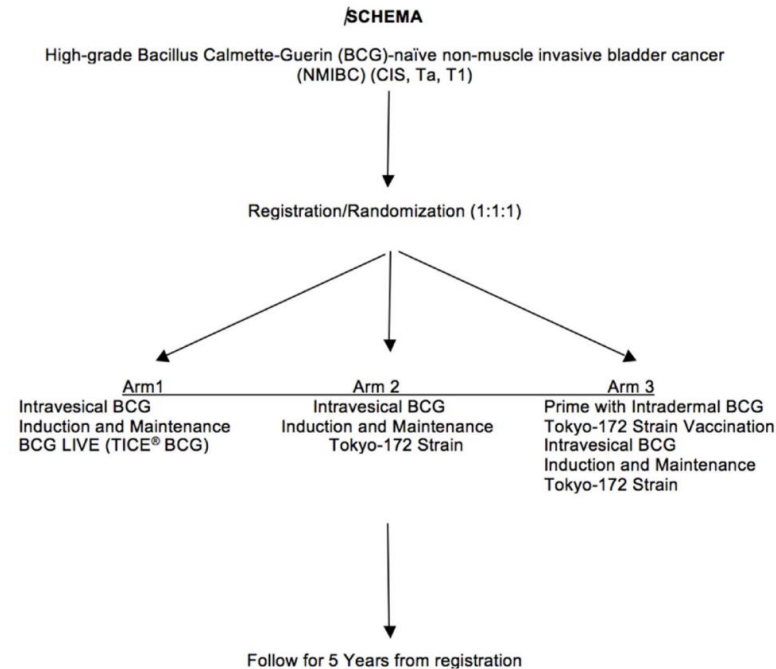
SCHEMA

High-grade Bacillus Calmette-Guerin (BCG)-naïve non-muscle invasive bladder cancer (NMIBC) (CIS, Ta, T1)

Registration/Randomization (1:1:1)

Arm1
Intravesical BCG
Induction and Maintenance
BCG LIVE (TICE® BCG)

Arm 2
Intravesical BCG
Induction and Maintenance
Tokyo-172 Strain

Arm 3
Prime with Intradermal BCG
Tokyo-172 Strain Vaccination
Intravesical BCG
Induction and Maintenance
Tokyo-172 Strain

Follow for 5 Years from registration